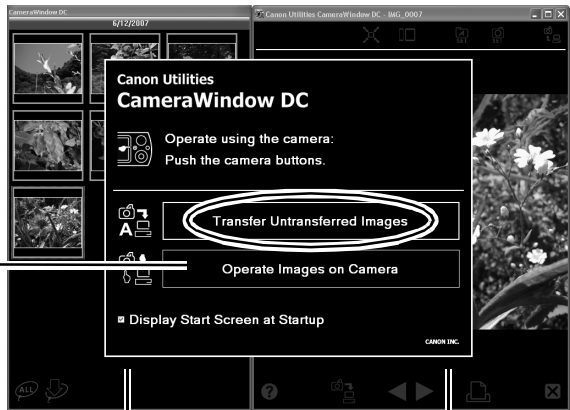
CameraWindow DC

6/12/2007

Canon Utilities CameraWindow DC - IMG_0007

Canon Utilities
CameraWindow DC

Operate using the camera:
Push the camera buttons.

Transfer Untransferred Images

Operate Images on Camera

Display Start Screen at Startup

CANON INC.

ALL